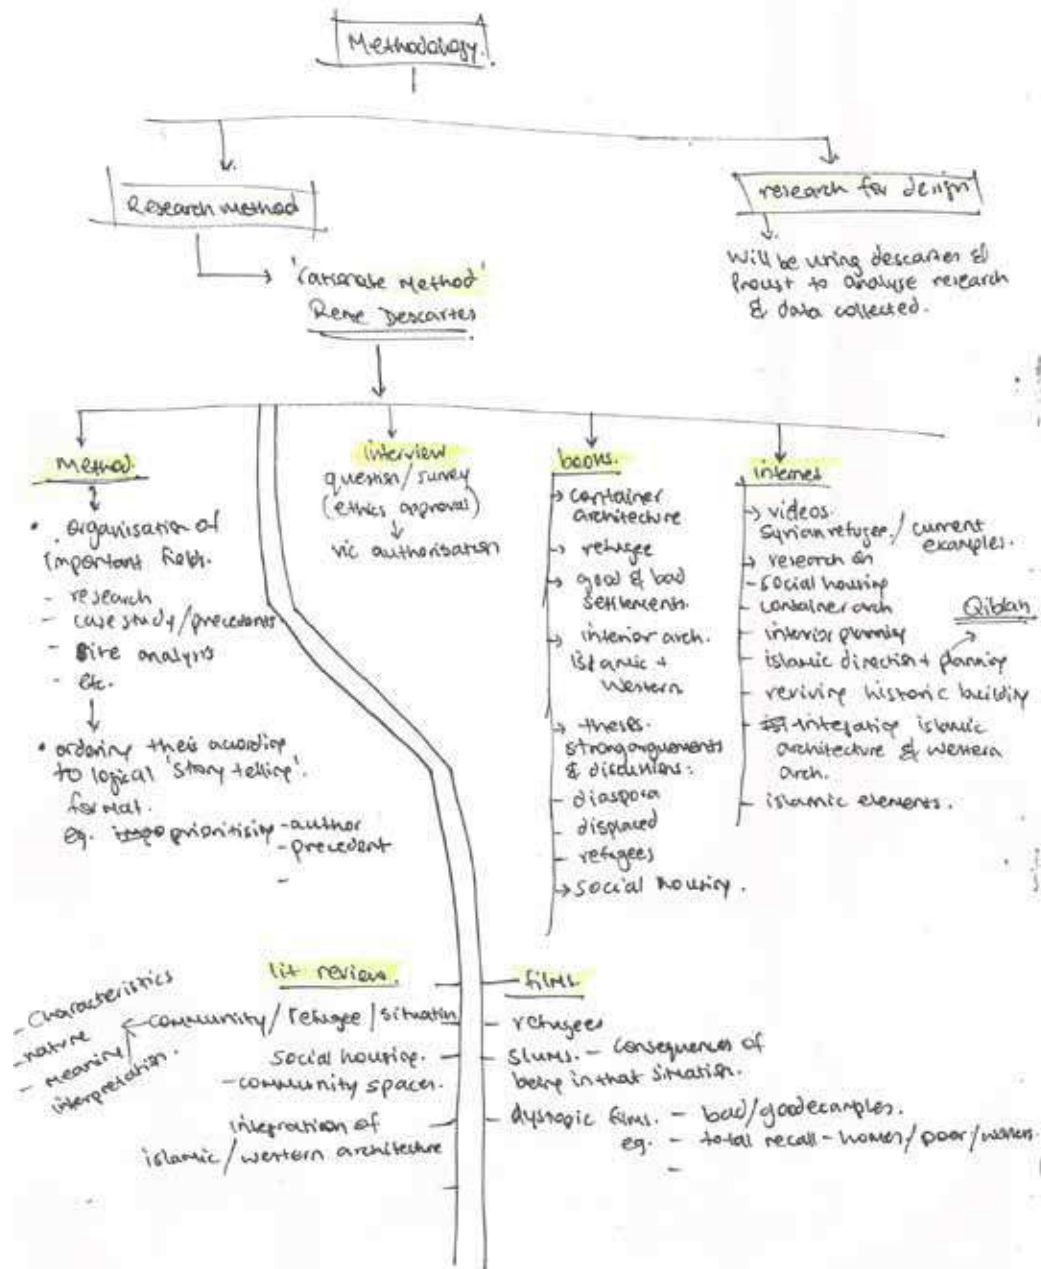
Methodology.

Research method

'rationale method'
Rene Descartes

research for design

Will be using descartes & proust to analyse research & data collected.

Method

• Organisation of important fields.
- research
- case study/precedents
- site analysis
- etc.

• ordering them according to logical 'story telling'. format.
eg. ~~impo~~ prioritising - author
- precedent
-

interview
question/survey
(ethics approval)
vic authorisation

books.
→ container architecture
→ refugee
→ good & bad settlements.
→ interior arch. islamic + western
→ theses. strong arguements & discussions:
- diaspora
- displaced
- refugees
→ social housing.

internet
→ videos. Syrian refugee/current examples.
→ research on
- social housing
- container arch
- interior planning
- islamic direction + planning
- reviving historic building
- ~~ist~~ integrating islamic architecture & western arch.
- islamic elements.

Qiblah

lit review.
- characteristics
- nature
- meaning
- interpretation.
community/refugee/situation
social housing.
- community spaces.
integration of islamic/western architecture

films.
- refugees
- slums. - consequences of being in that situation.
- dystopic films. - bad/good examples.
eg. - total recall - homes/poor/workers
-